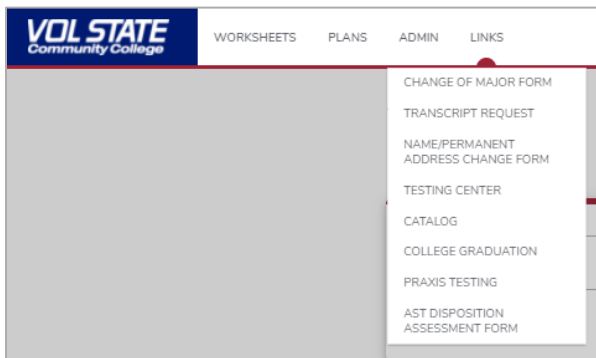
VOL STATE
Community College

WORKSHEETS
PLANS
ADMIN
LINKS

CHANGE OF MAJOR FORM
TRANSCRIPT REQUEST
NAME/PERMANENT ADDRESS CHANGE FORM
TESTING CENTER
CATALOG
COLLEGE GRADUATION
PRAXIS TESTING
AST DISPOSITION ASSESSMENT FORM